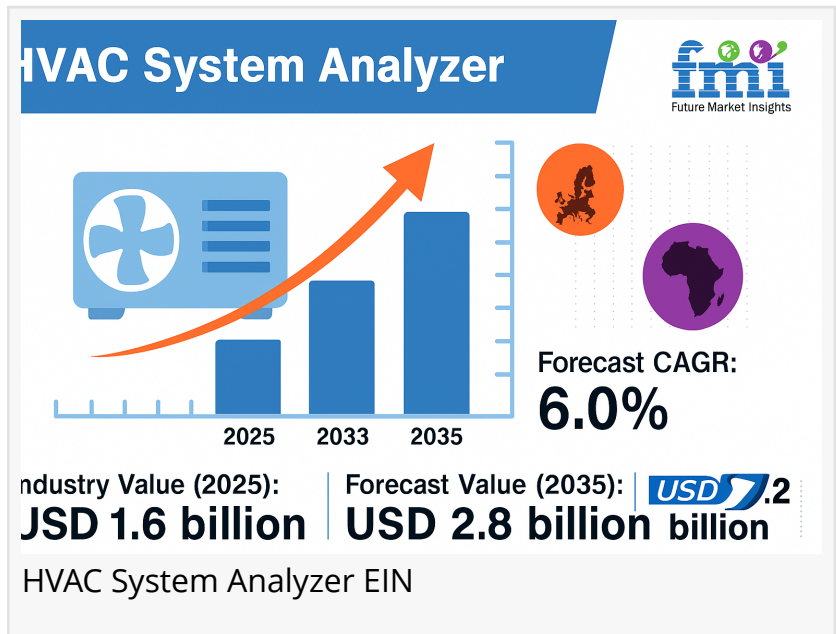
HVAC System Analyzer

fmi
Future Market Insights

2025 2033 2035

Forecast CAGR:
6.0%

ndustry Value (2025):
USD 1.6 billion

Forecast Value (2035):
USD 2.8 billion

USD 7.2
billion

HVAC System Analyzer EIN